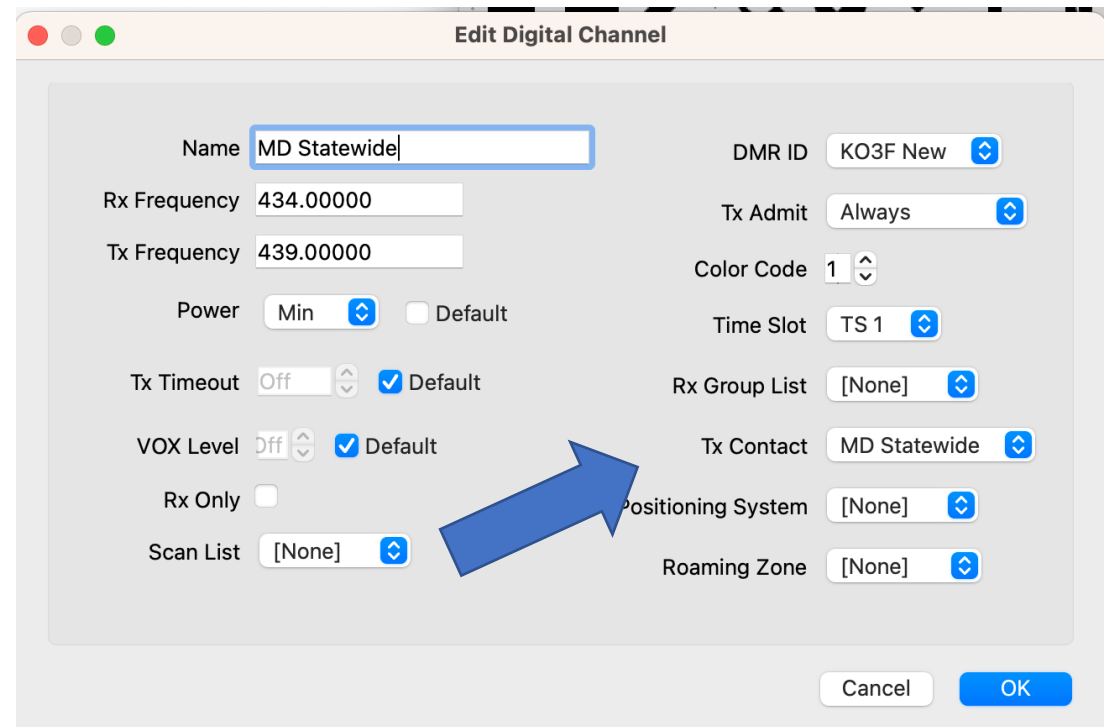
Edit Digital Channel

Name MD Statewide

Rx Frequency 434.00000

Tx Frequency 439.00000

Power Min Default

Tx Timeout Off Default

VOX Level Off Default

Rx Only

Scan List [None]

DMR ID KO3F New

Tx Admit Always

Color Code 1

Time Slot TS 1

Rx Group List [None]

Tx Contact MD Statewide

Positioning System [None]

Roaming Zone [None]

Cancel OK